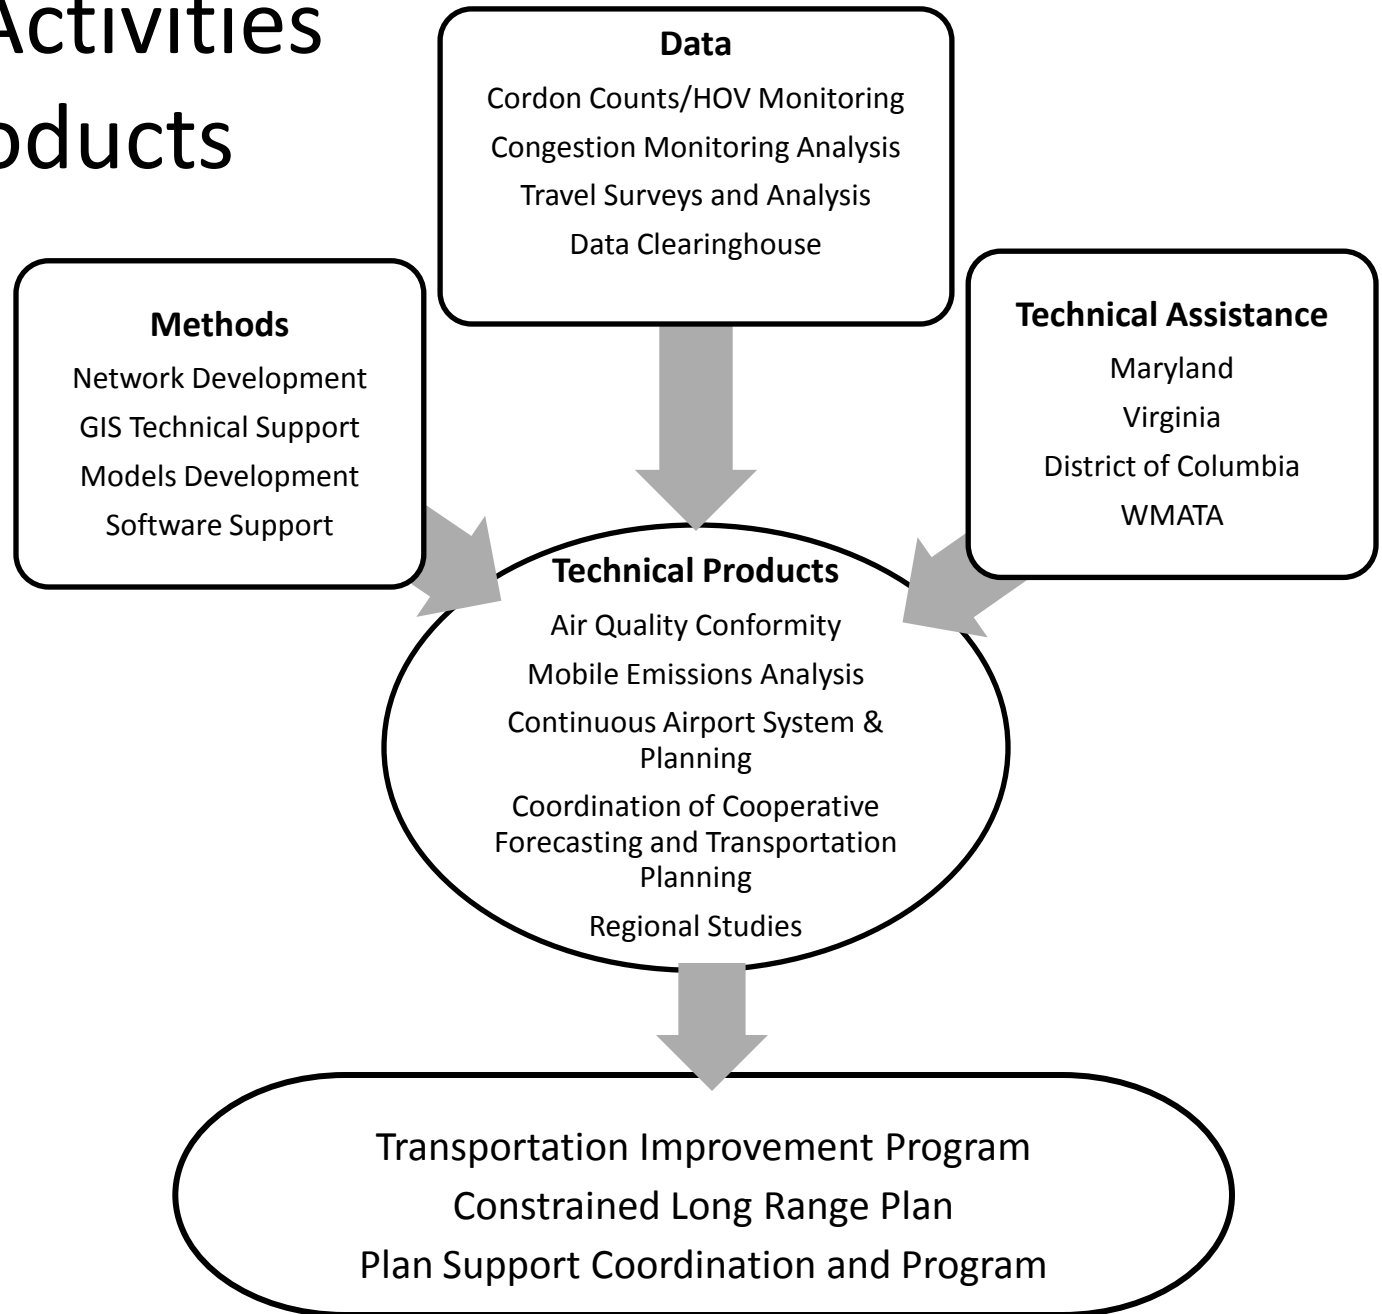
Activities
oducts

Data
Cordon Counts/HOV Monitoring
Congestion Monitoring Analysis
Travel Surveys and Analysis
Data Clearinghouse

Methods
Network Development
GIS Technical Support
Models Development
Software Support

Technical Assistance
Maryland
Virginia
District of Columbia
WMATA

Technical Products
Air Quality Conformity
Mobile Emissions Analysis
Continuous Airport System & Planning
Coordination of Cooperative Forecasting and Transportation Planning
Regional Studies

Transportation Improvement Program
Constrained Long Range Plan
Plan Support Coordination and Program